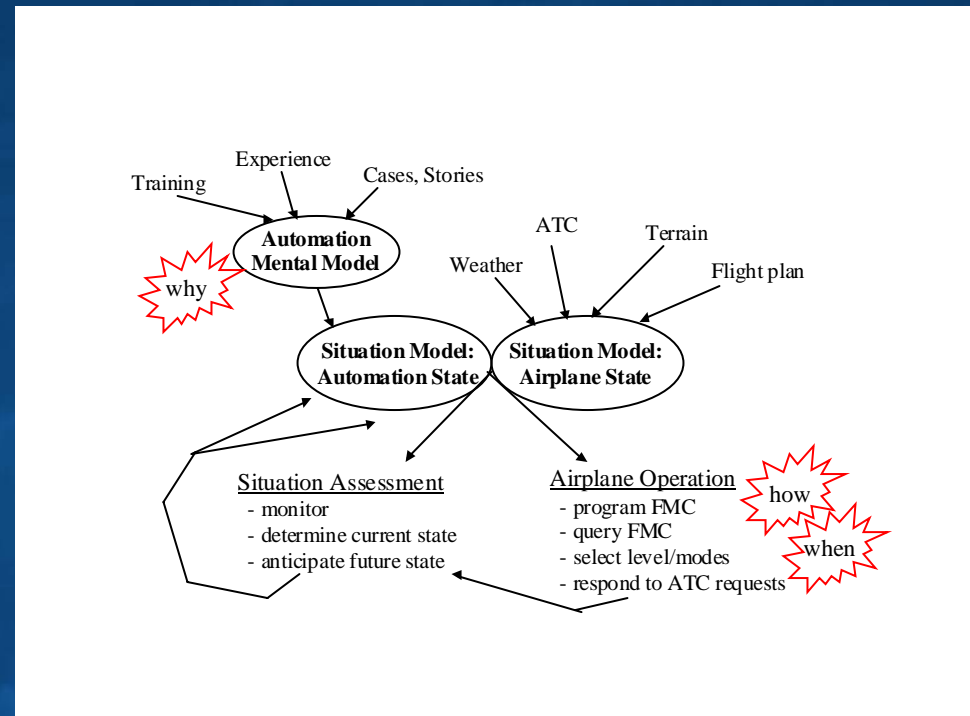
Experience

Training

Cases, Stories

Automation Mental Model

why

ATC

Terrain

Weather

Flight plan

Situation Model: Automation State

Situation Model: Airplane State

Situation Assessment
- monitor
- determine current state
- anticipate future state

Airplane Operation
- program FMC
- query FMC
- select level/modes
- respond to ATC requests

how

when